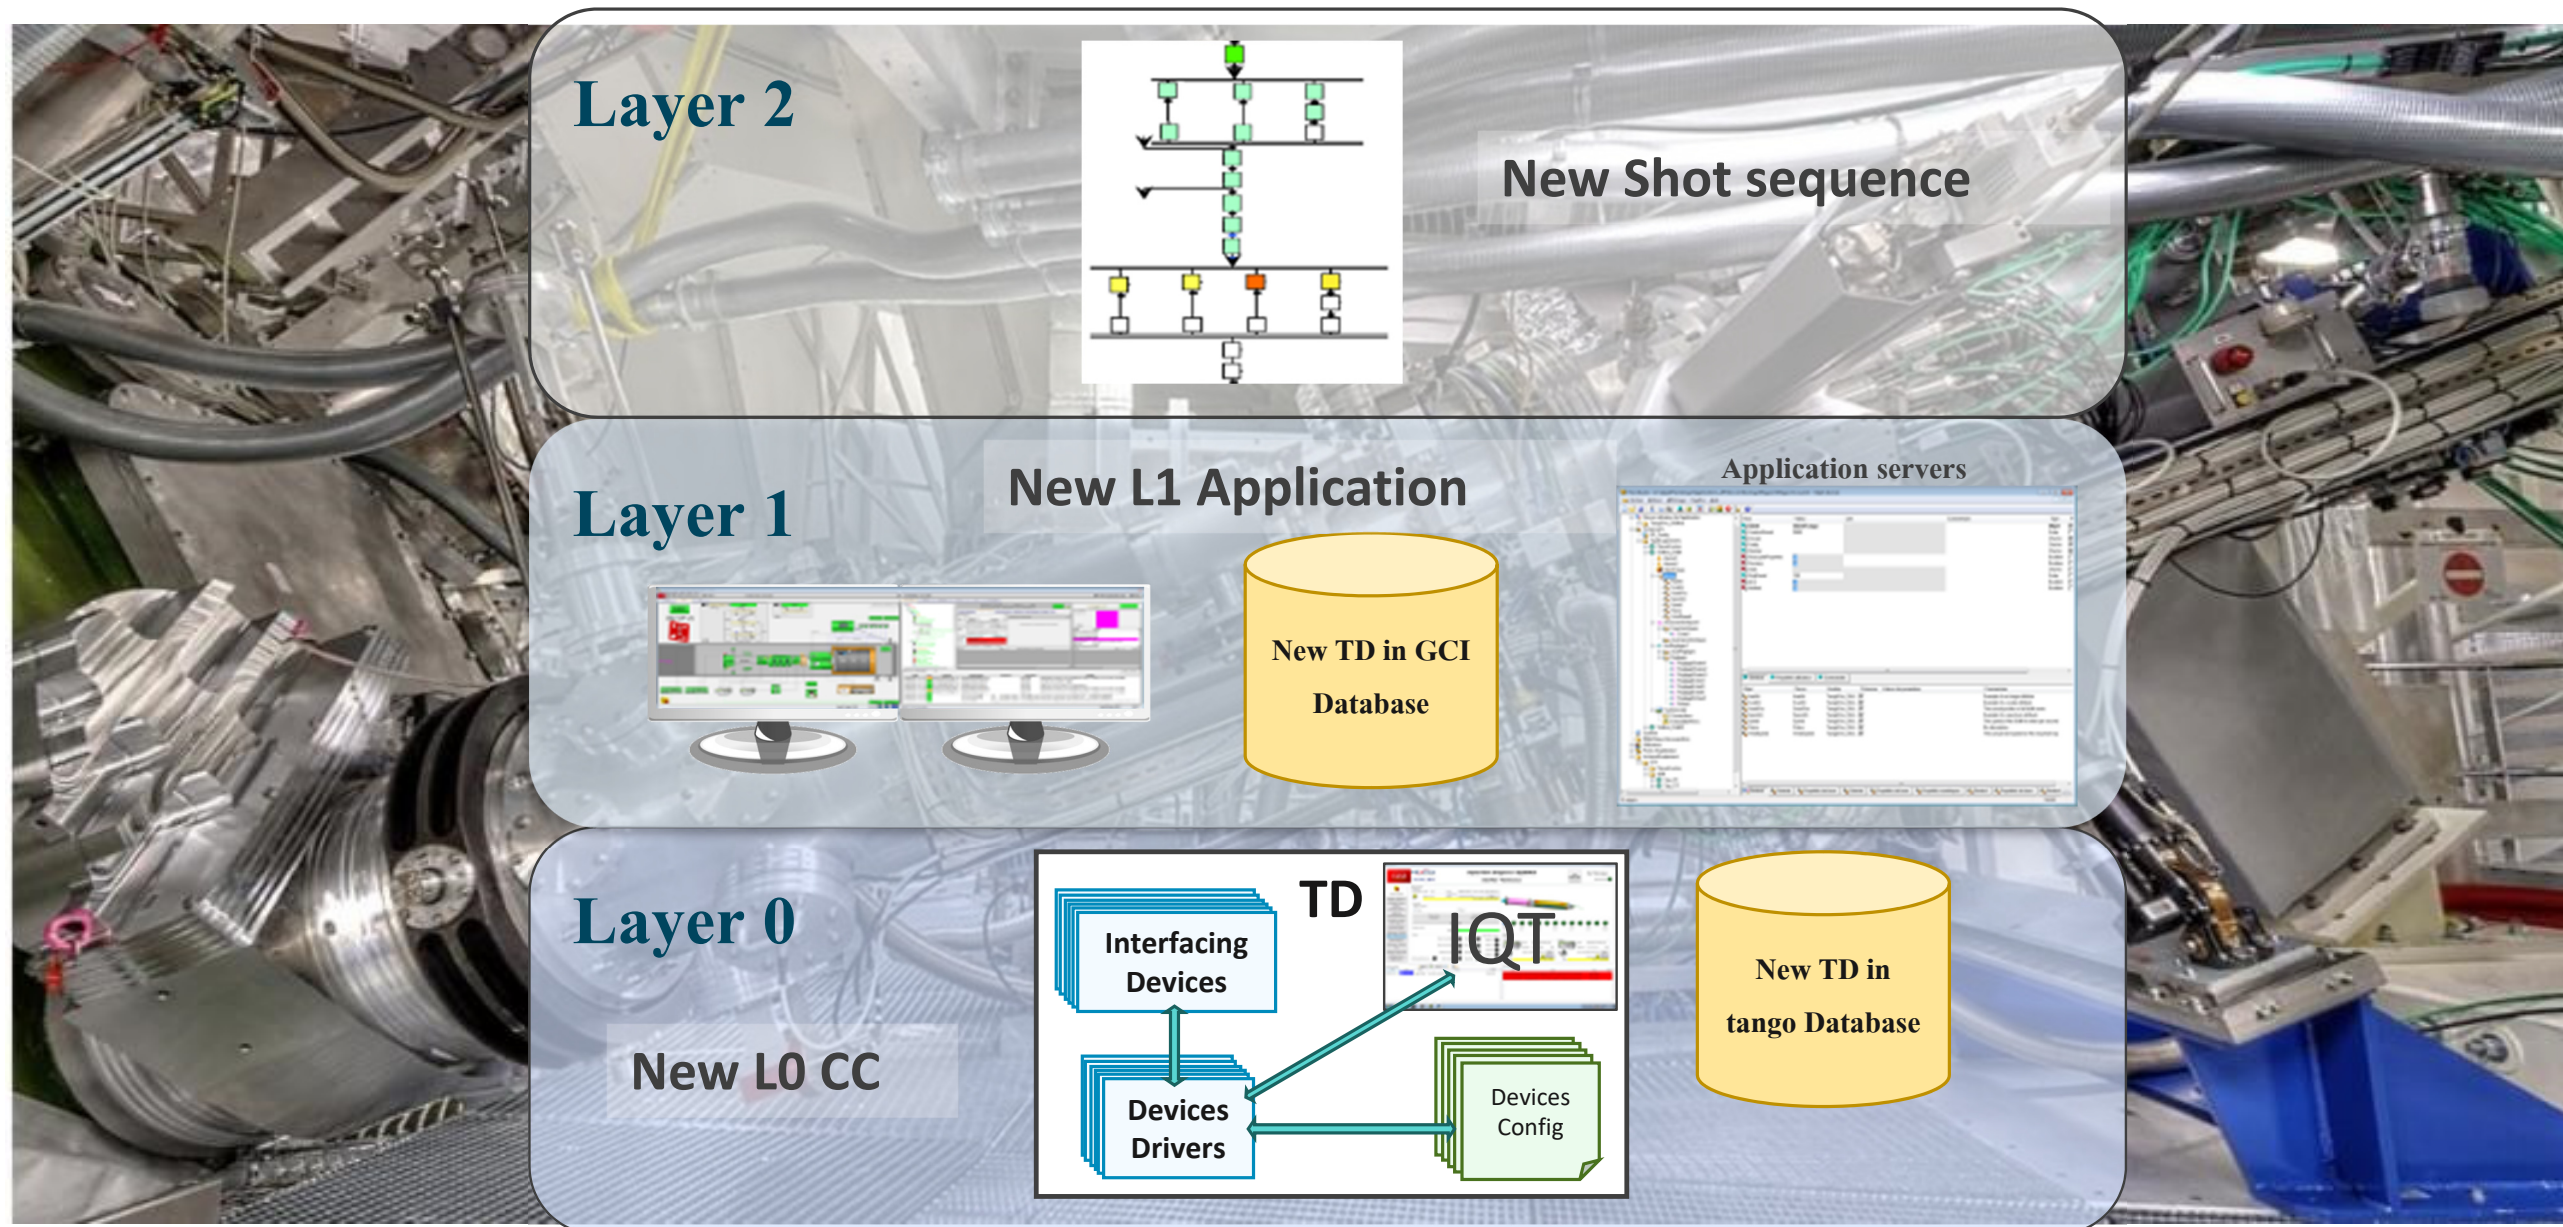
Layer 2

New Shot sequence

Layer 1

New L1 Application

Application servers

New TD in GCI Database

Layer 0

TD

Interfacing Devices

IQT

Devices Drivers

Devices Config

New TD in tango Database

New L0 CC